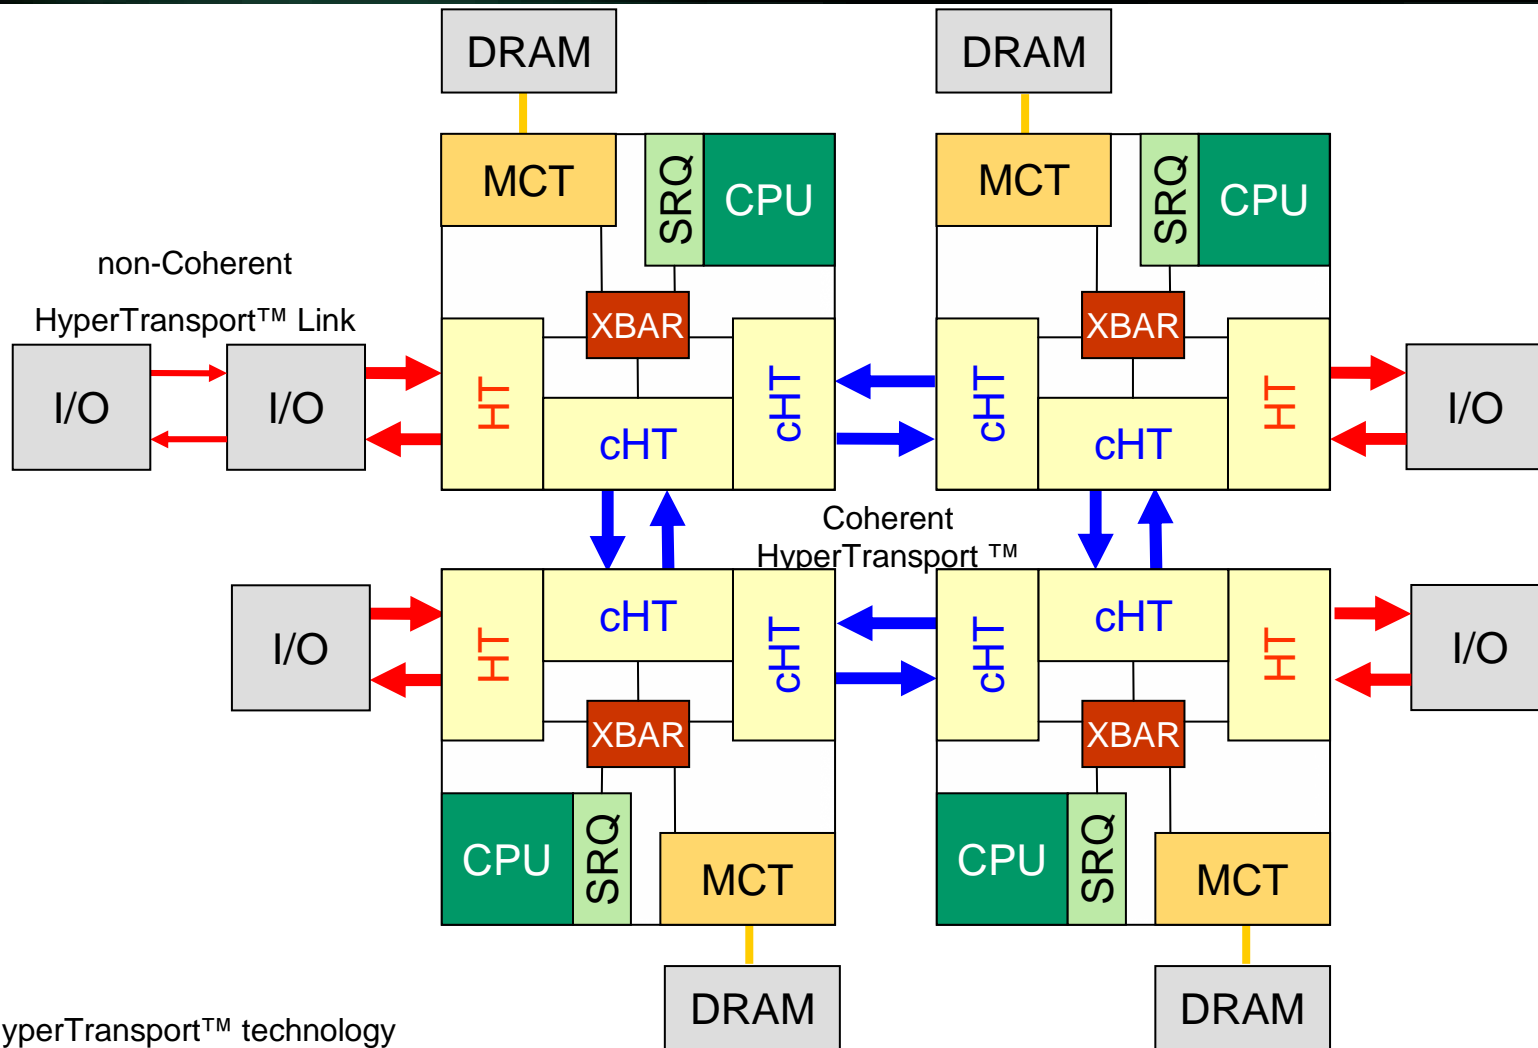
DRAM

MCT

SRQ

CPU

XBAR

HT

cHT

cHT

DRAM

MCT

SRQ

CPU

XBAR

cHT

cHT

HT

non-Coherent HyperTransport™ Link

I/O

I/O

I/O

Coherent HyperTransport ™

I/O

HT

cHT

cHT

XBAR

CPU

SRQ

MCT

DRAM

I/O

cHT

cHT

HT

XBAR

CPU

SRQ

MCT

DRAM

yperTransport™ technology